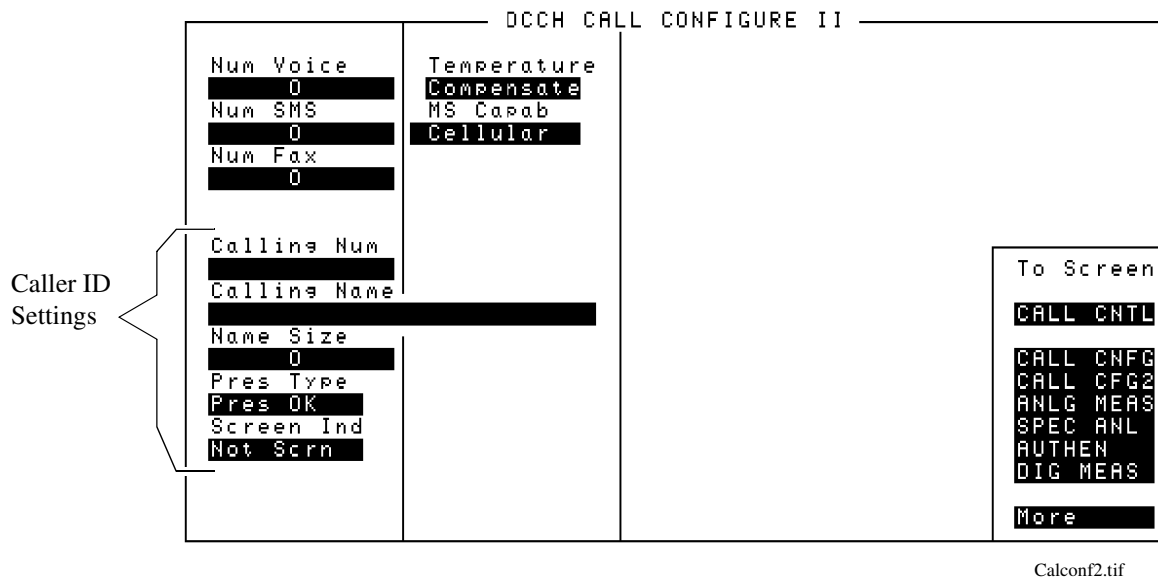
DCCH CALL CONFIGURE II

Num Voice
0
Num SMS
0
Num Fax
0

Temperature
Compensate
MS Capab
Cellular

Caller ID Settings

Calling Num

Calling Name

Name Size
0
Pres Type
Pres OK
Screen Ind
Not Scrn

To Screen
CALL CNTL
CALL CNFG
CALL CFG2
ANLG MEAS
SPEC ANL
AUTHEN
DIG MEAS
More

Calconf2.tif